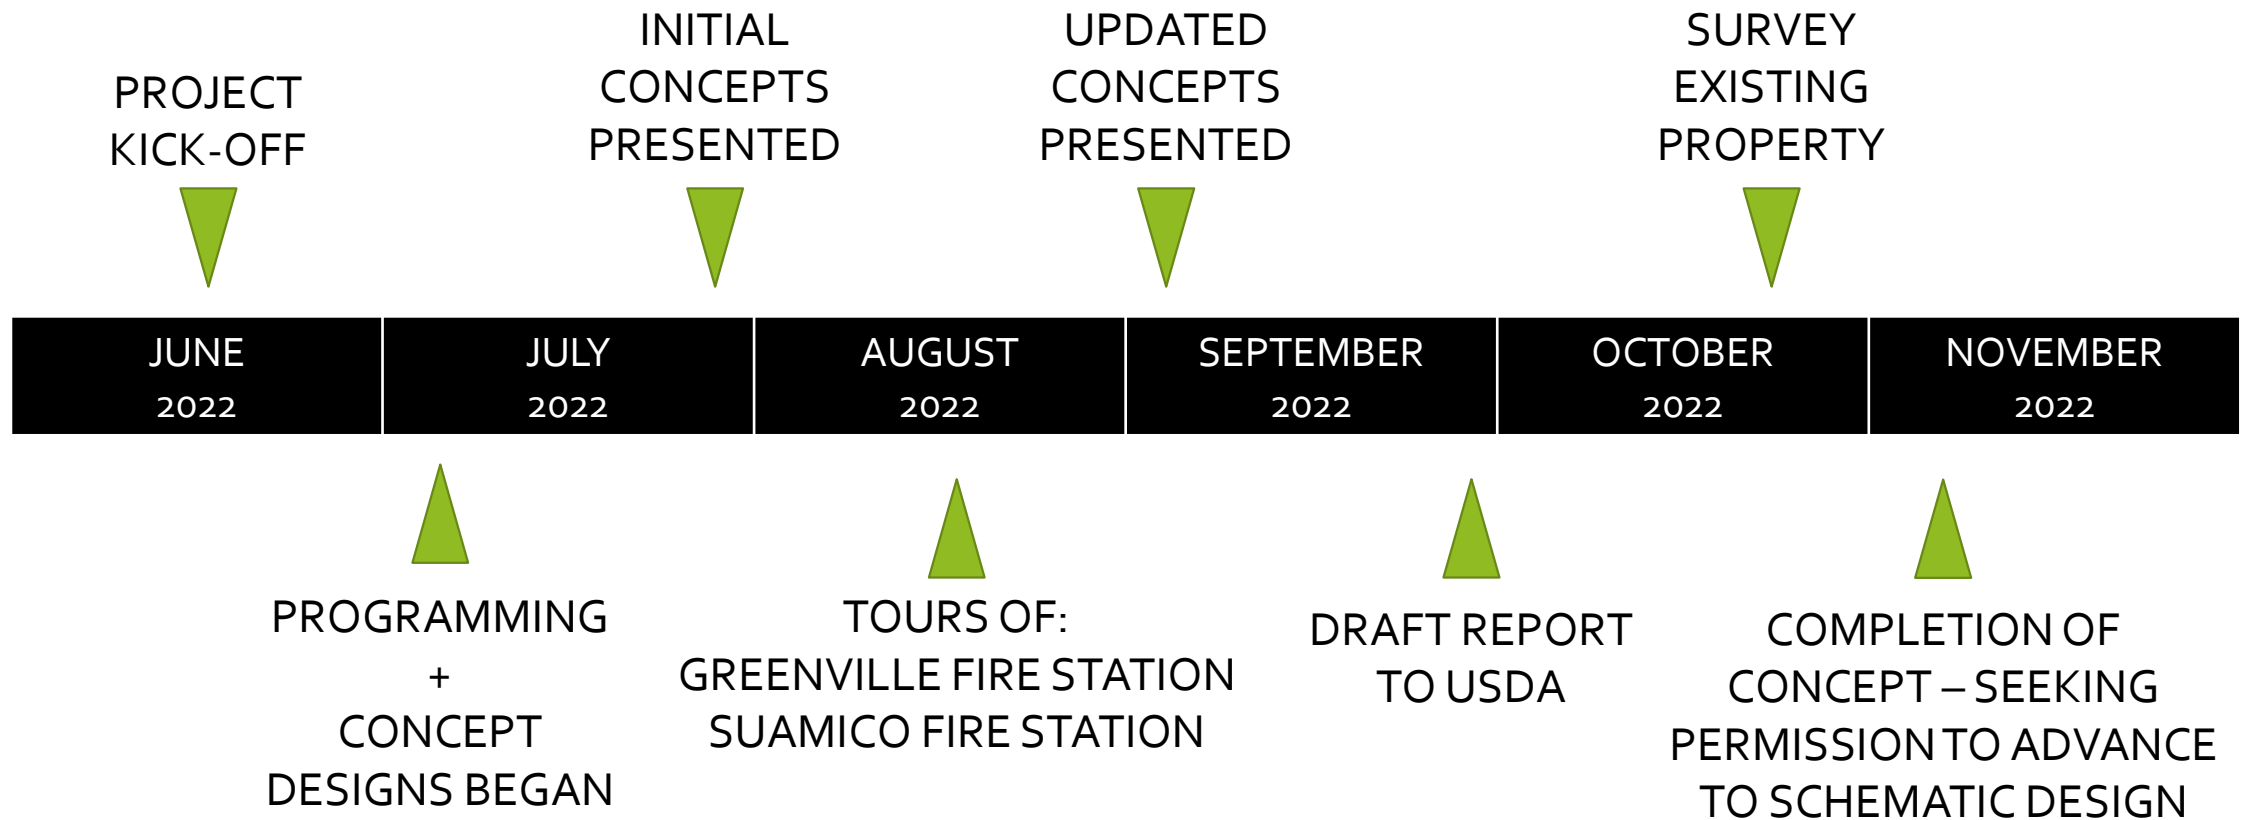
PROJECT KICK-OFF

INITIAL CONCEPTS PRESENTED

UPDATED CONCEPTS PRESENTED

SURVEY EXISTING PROPERTY

| JUNE 2022 | JULY 2022 | AUGUST 2022 | SEPTEMBER 2022 | OCTOBER 2022 | NOVEMBER 2022 |
|---|---|---|---|---|---|

PROGRAMMING + CONCEPT DESIGNS BEGAN

TOURS OF:
GREENVILLE FIRE STATION
SUAMICO FIRE STATION

DRAFT REPORT TO USDA

COMPLETION OF CONCEPT – SEEKING PERMISSION TO ADVANCE TO SCHEMATIC DESIGN